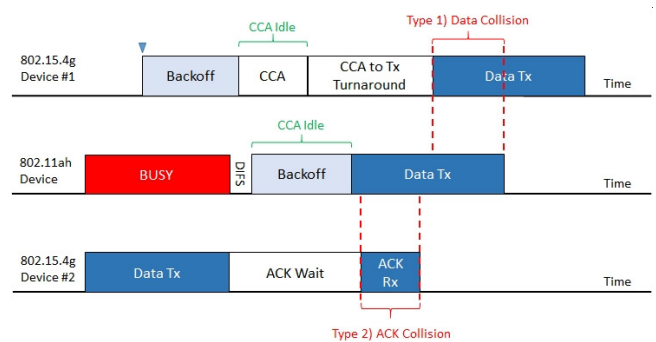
CCA Idle

Type 1) Data Collision

802.15.4g
Device #1

Backoff

CCA

CCA to Tx
Turnaround

Data Tx

Time

CCA Idle

802.11ah
Device

BUSY

DIFS

Backoff

Data Tx

Time

802.15.4g
Device #2

Data Tx

ACK Wait

ACK
Rx

Time

Type 2) ACK Collision